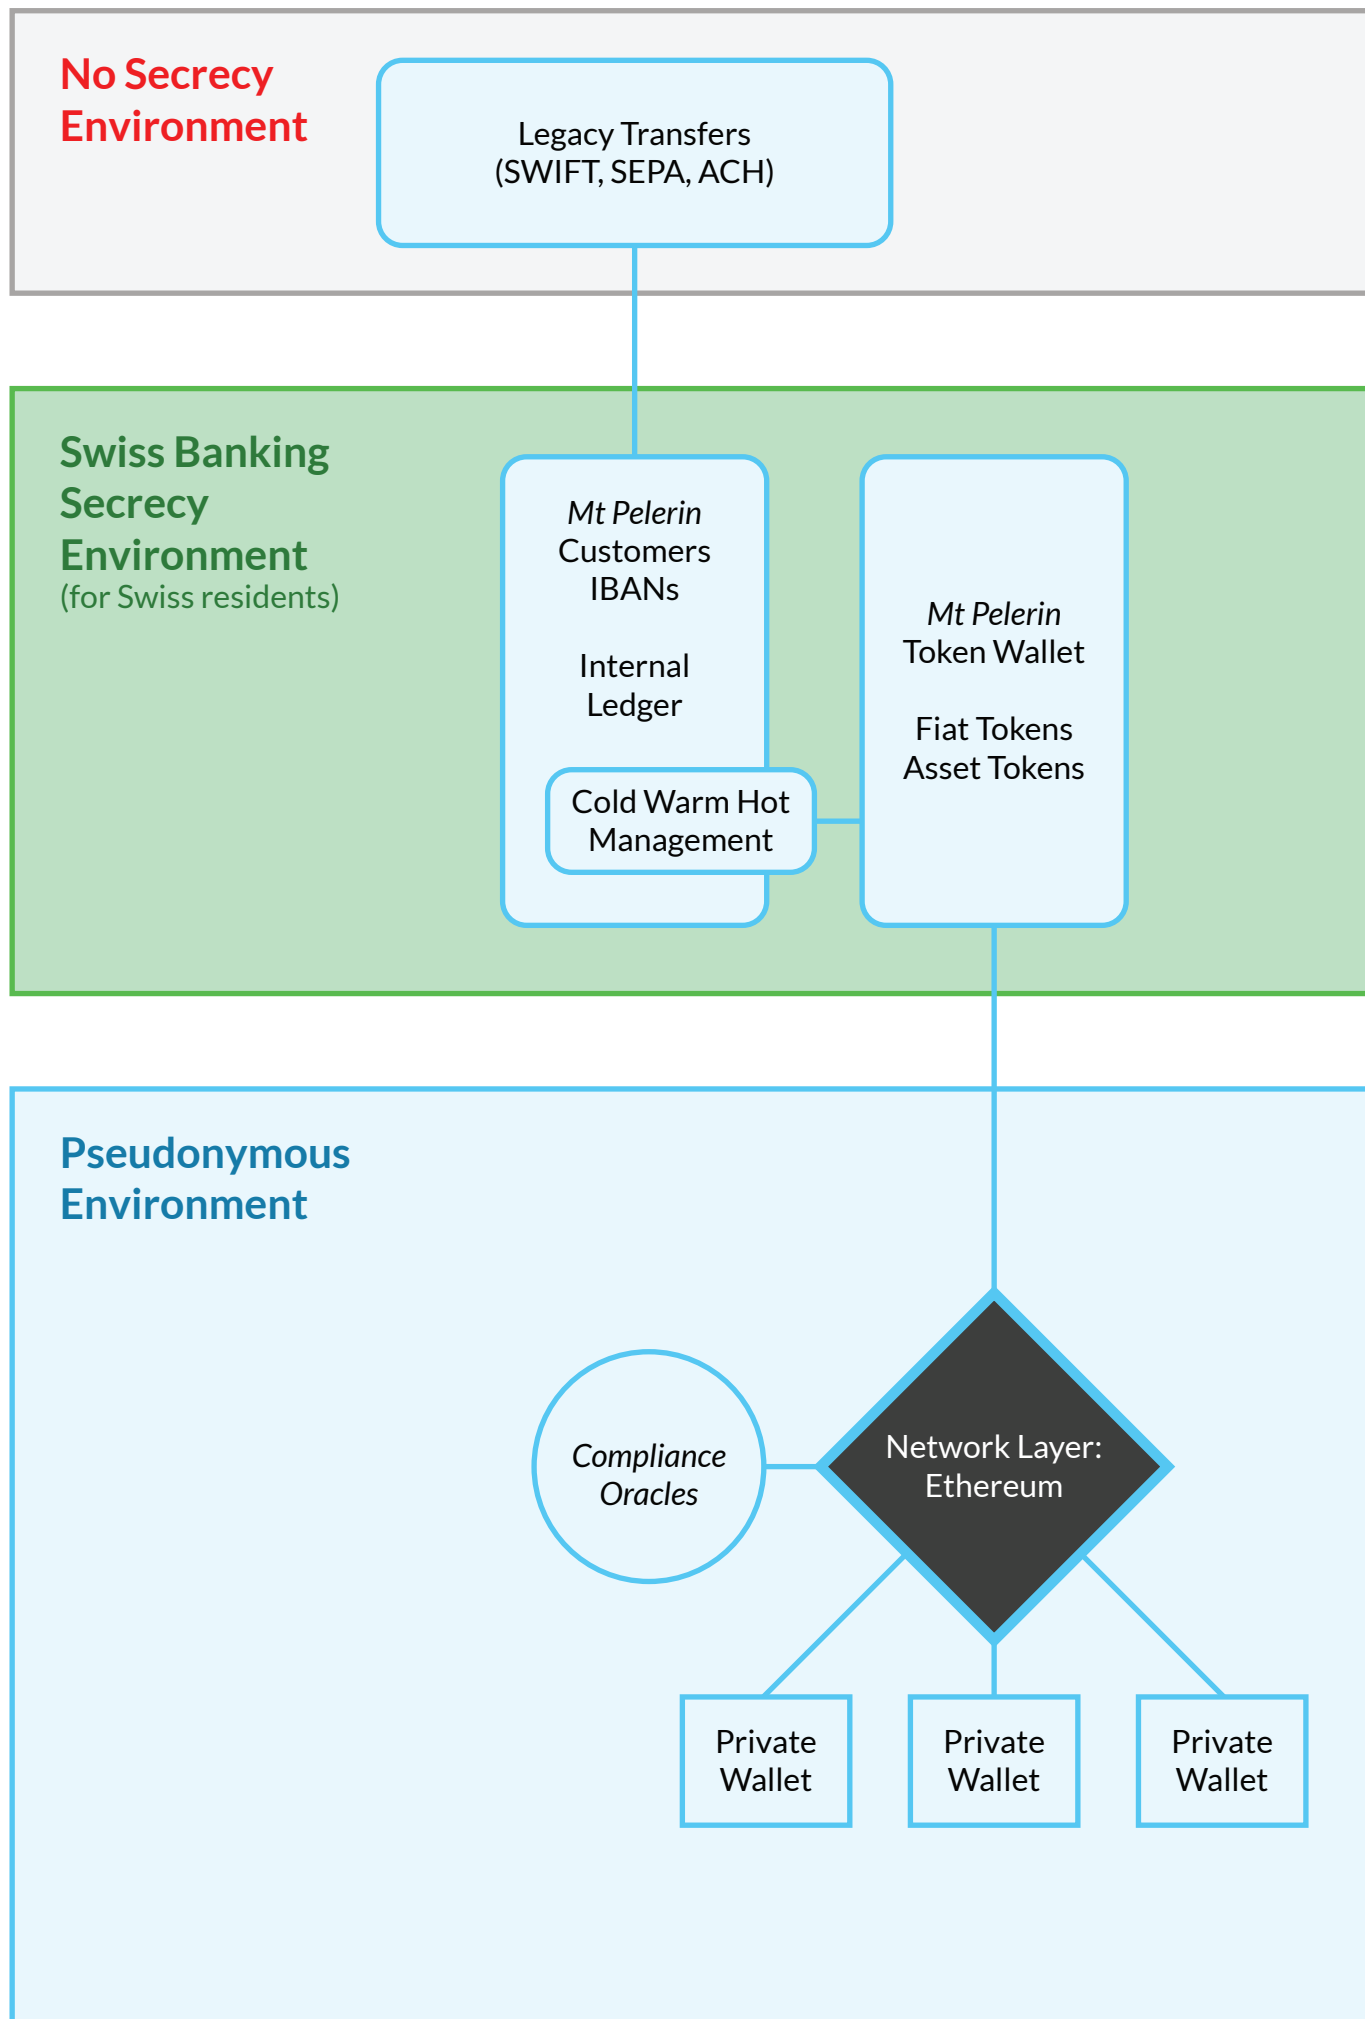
No Secrecy Environment

Legacy Transfers (SWIFT, SEPA, ACH)

Swiss Banking Secrecy Environment
(for Swiss residents)

Mt Pelerin Customers IBANs

Internal Ledger

Cold Warm Hot Management

Mt Pelerin Token Wallet

Fiat Tokens
Asset Tokens

Pseudonymous Environment

Compliance Oracles

Network Layer: Ethereum

Private Wallet

Private Wallet

Private Wallet